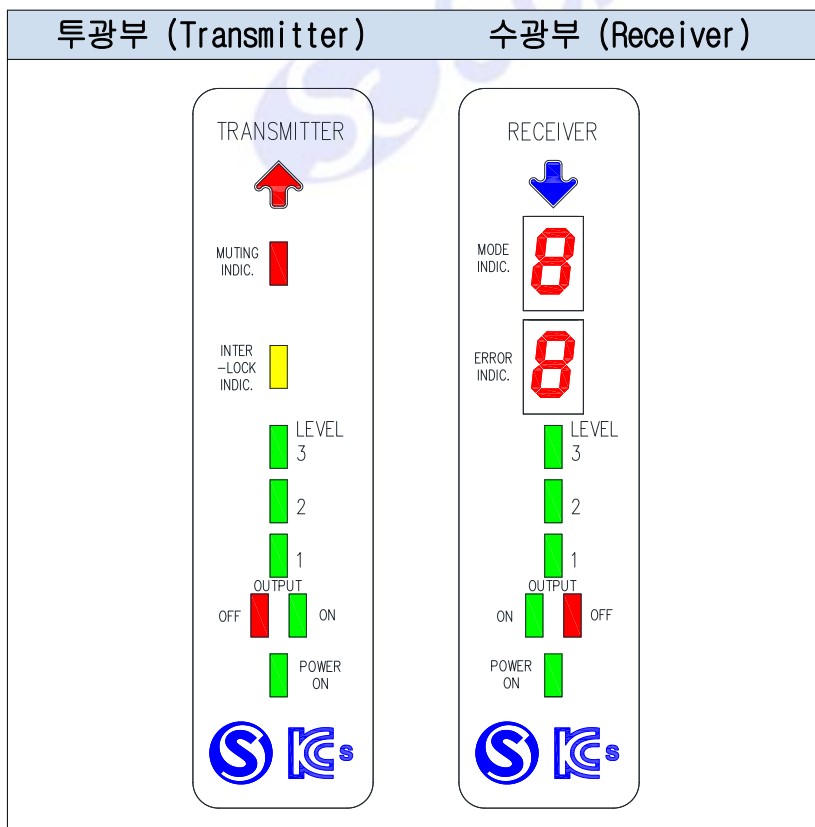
| 투광부 (Transmitter) | 수광부 (Receiver) |
|---|---|

TRANSMITTER

MUTING INDIC.

INTER -LOCK INDIC.

LEVEL 3

2

1

OUTPUT

OFF

ON

POWER ON

RECEIVER

MODE INDIC.

8

ERROR INDIC.

8

LEVEL 3

2

1

OUTPUT

ON

OFF

POWER ON